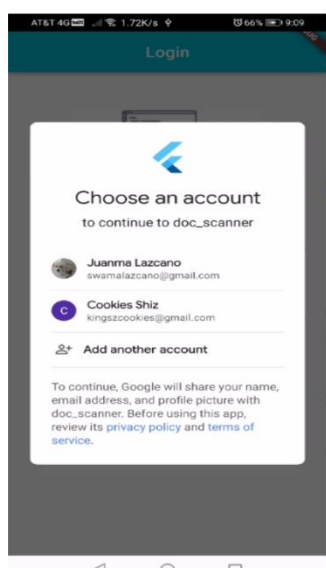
AT&T 4G 1.72K/s 66% 9:09

Login

Choose an account

to continue to doc_scanner

Juanma Lazcano
swamalazcano@gmail.com

C
Cookies Shiz
kingszcookies@gmail.com

Add another account

To continue, Google will share your name, email address, and profile picture with doc_scanner. Before using this app, review its privacy policy and terms of service.